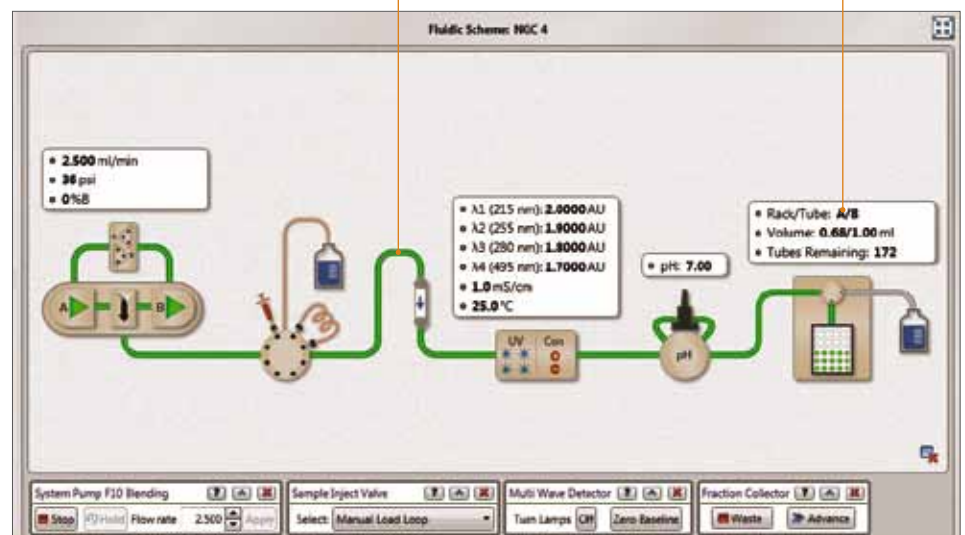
Fluidic Scheme: NGC 4

• 2.500 ml/min
• 36 psi
• 0%B

A
B

• λ1 (215 nm): 2.0000 AU
• λ2 (255 nm): 1.9000 AU
• λ3 (280 nm): 1.8000 AU
• λ4 (495 nm): 1.7000 AU
• 1.0 mS/cm
• 25.0 °C

UV
Con

• pH: 7.00

pH

• Rack/Tube: A/8
• Volume: 0.68/1.00 ml
• Tubes Remaining: 172

System Pump F10 Blending
Stop Hold Flow rate 2.500 Apply

Sample Inject Valve
Select: Manual Load Loop

Multi Wave Detector
Turn Lamps Off Zero Baseline

Fraction Collector
Waste Advance